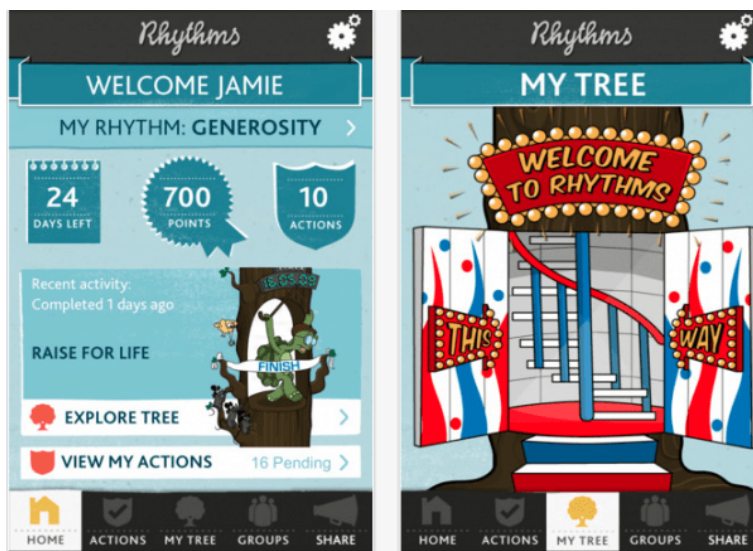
Rhythms

WELCOME JAMIE

MY RHYTHM: GENEROSITY

24
DAYS LEFT

700
POINTS

10
ACTIONS

Recent activity:
Completed 1 days ago

RAISE FOR LIFE

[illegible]

FINISH

EXPLORE TREE

VIEW MY ACTIONS 16 Pending

HOME ACTIONS MY TREE GROUPS SHARE

Rhythms

MY TREE

WELCOME TO RHYTHMS

THIS

WAY

HOME ACTIONS MY TREE GROUPS SHARE